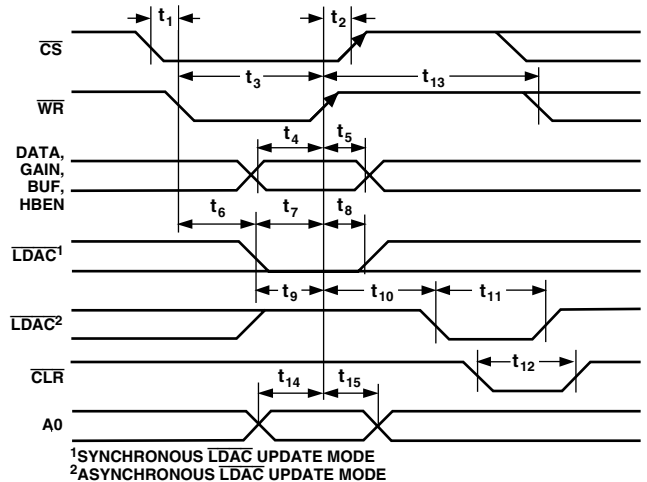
$t_1$ $t_2$

$\overline{CS}$

$t_3$ $t_{13}$

$\overline{WR}$

$t_4$ $t_5$

DATA, GAIN, BUF, HBEN

$t_6$ $t_7$ $t_8$

$\overline{LDAC}^1$

$t_9$ $t_{10}$ $t_{11}$

$\overline{LDAC}^2$

$\overline{CLR}$

$t_{12}$

$t_{14}$ $t_{15}$

A0

$^1$SYNCHRONOUS $\overline{LDAC}$ UPDATE MODE
$^2$ASYNCHRONOUS $\overline{LDAC}$ UPDATE MODE